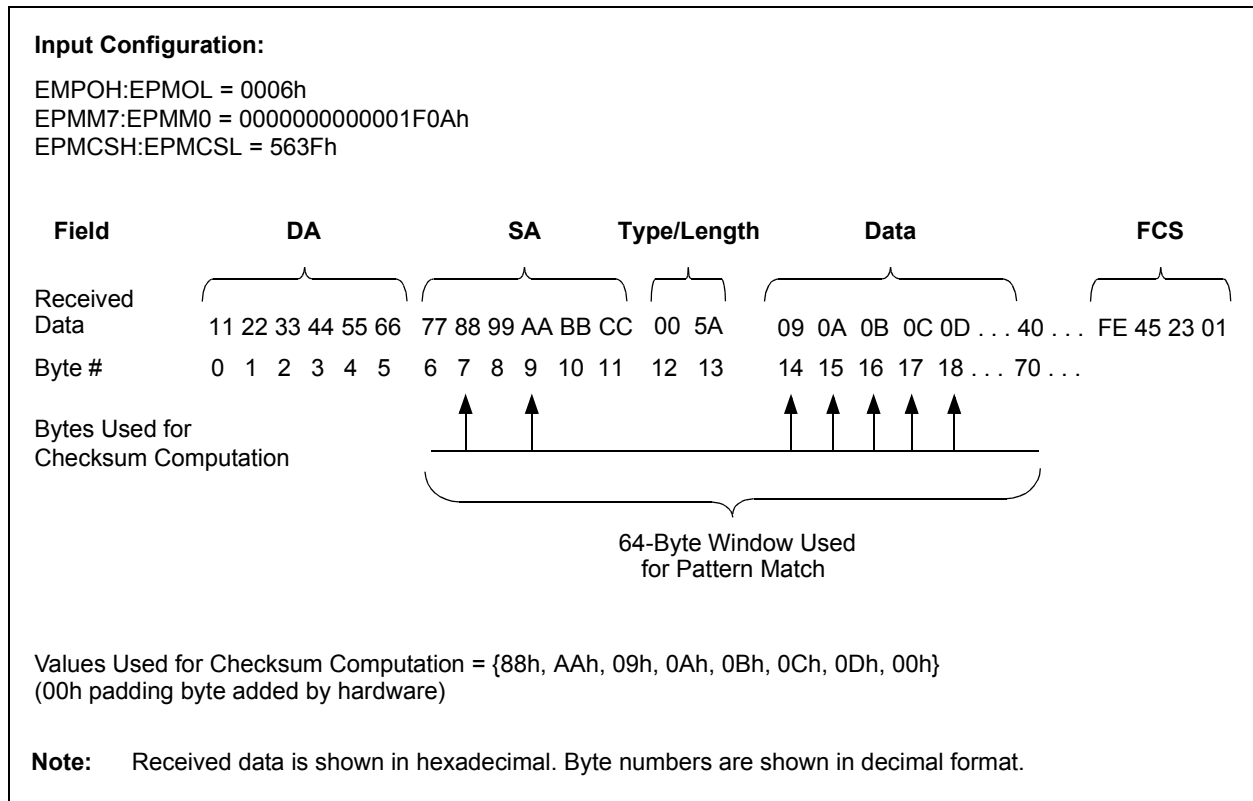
**Input Configuration:**

EMPOH:EPMOL = 0006h
EPMM7:EPMM0 = 0000000000001F0Ah
EPMCSH:EPMCSL = 563Fh

| Field | DA | SA | Type/Length | Data | FCS |
|---|---|---|---|---|---|
| Received Data | 11 22 33 44 55 66 | 77 88 99 AA BB CC | 00 5A | 09 0A 0B 0C 0D . . . 40 . . . | FE 45 23 01 |
| Byte # | 0 1 2 3 4 5 | 6 7 8 9 10 11 | 12 13 | 14 15 16 17 18 . . . 70 . . . | |

Bytes Used for Checksum Computation

64-Byte Window Used for Pattern Match

Values Used for Checksum Computation = {88h, AAh, 09h, 0Ah, 0Bh, 0Ch, 0Dh, 00h}
(00h padding byte added by hardware)

**Note:** Received data is shown in hexadecimal. Byte numbers are shown in decimal format.